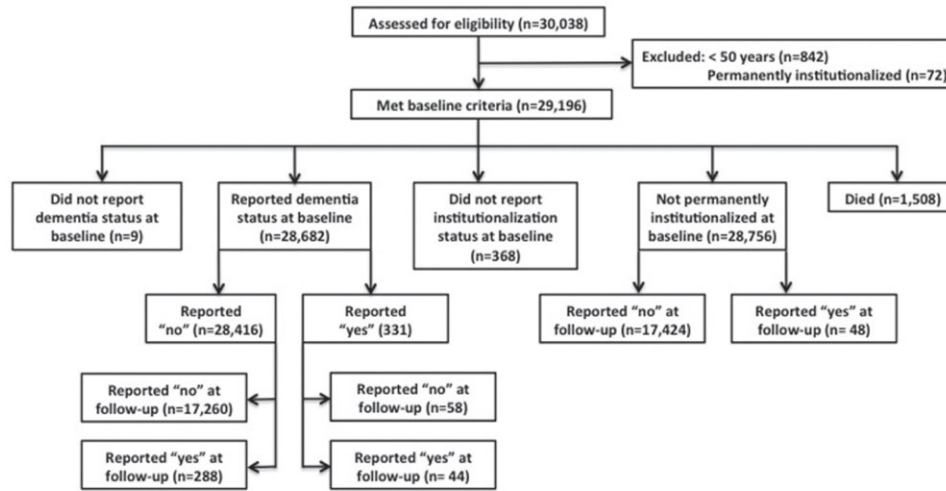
Assessed for eligibility (n=30,038)

Excluded: < 50 years (n=842)
Permanently institutionalized (n=72)

Met baseline criteria (n=29,196)

Did not report dementia status at baseline (n=9)

Reported dementia status at baseline (n=28,682)

Did not report institutionalization status at baseline (n=368)

Not permanently institutionalized at baseline (n=28,756)

Died (n=1,508)

Reported "no" (n=28,416)

Reported "yes" (331)

Reported "no" at follow-up (n=17,424)

Reported "yes" at follow-up (n= 48)

Reported "no" at follow-up (n=17,260)

Reported "no" at follow-up (n=58)

Reported "yes" at follow-up (n=288)

Reported "yes" at follow-up (n= 44)